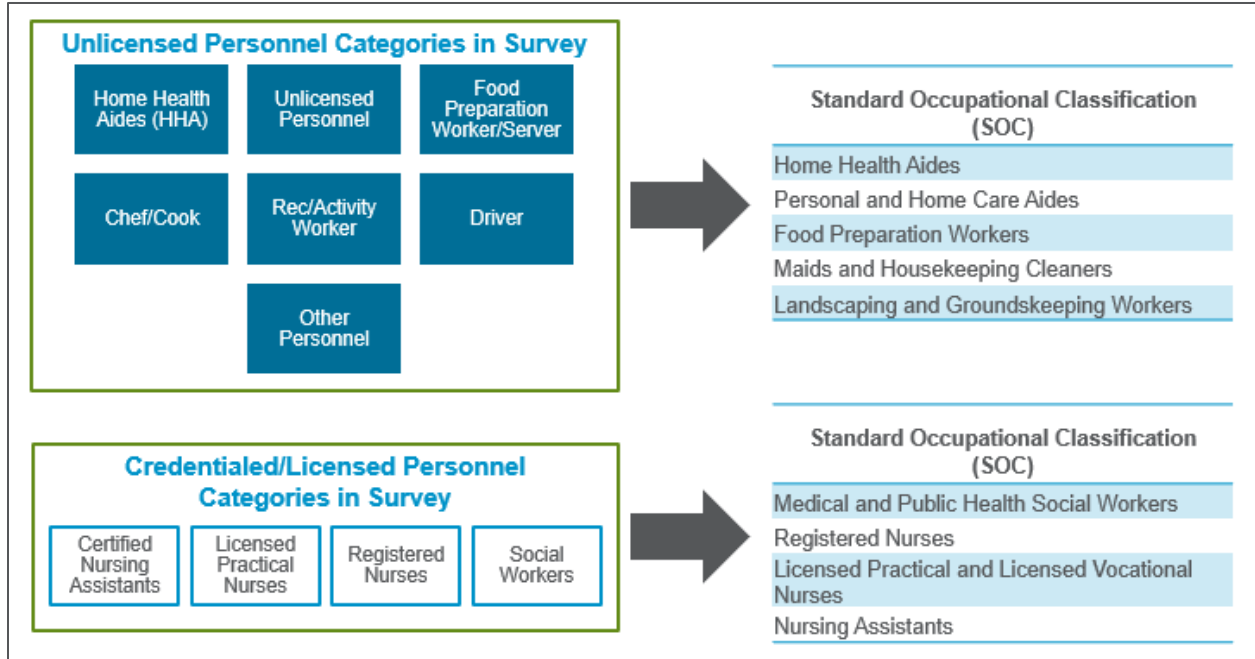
Unlicensed Personnel Categories in Survey

Home Health Aides (HHA)

Unlicensed Personnel

Food Preparation Worker/Server

Chef/Cook

Rec/Activity Worker

Driver

Other Personnel

| Standard Occupational Classification (SOC) |
|---|
| Home Health Aides |
| Personal and Home Care Aides |
| Food Preparation Workers |
| Maids and Housekeeping Cleaners |
| Landscaping and Groundskeeping Workers |

Credentialed/Licensed Personnel Categories in Survey

Certified Nursing Assistants

Licensed Practical Nurses

Registered Nurses

Social Workers

| Standard Occupational Classification (SOC) |
|---|
| Medical and Public Health Social Workers |
| Registered Nurses |
| Licensed Practical and Licensed Vocational Nurses |
| Nursing Assistants |